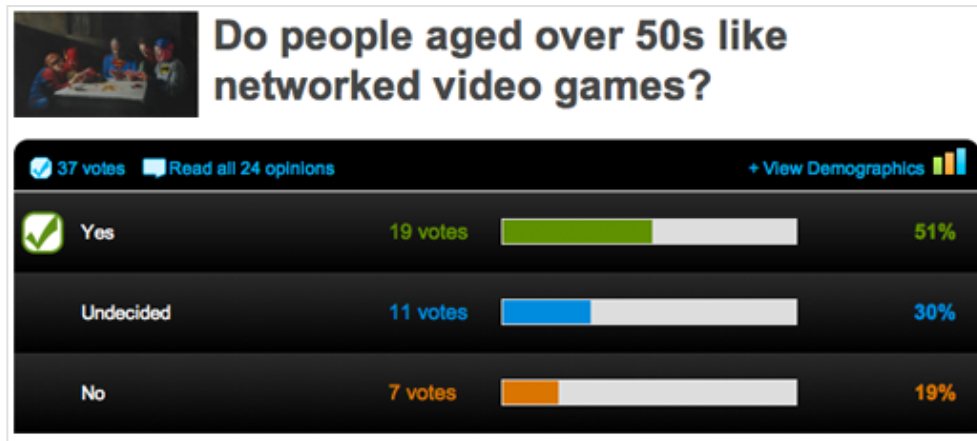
Do people aged over 50s like networked video games?

37 votes Read all 24 opinions + View Demographics

| | | |
|---|---|---|
| Yes | 19 votes | 51% |
| Undecided | 11 votes | 30% |
| No | 7 votes | 19% |